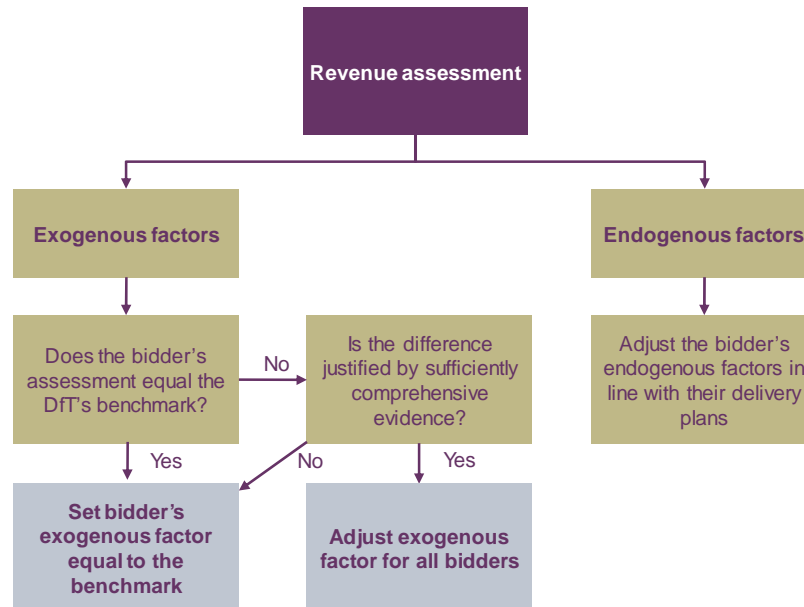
Revenue assessment

Exogenous factors

Endogenous factors

Does the bidder's assessment equal the DfT's benchmark?

No

Is the difference justified by sufficiently comprehensive evidence?

Adjust the bidder's endogenous factors in line with their delivery plans

Yes

No

Yes

Set bidder's exogenous factor equal to the benchmark

Adjust exogenous factor for all bidders